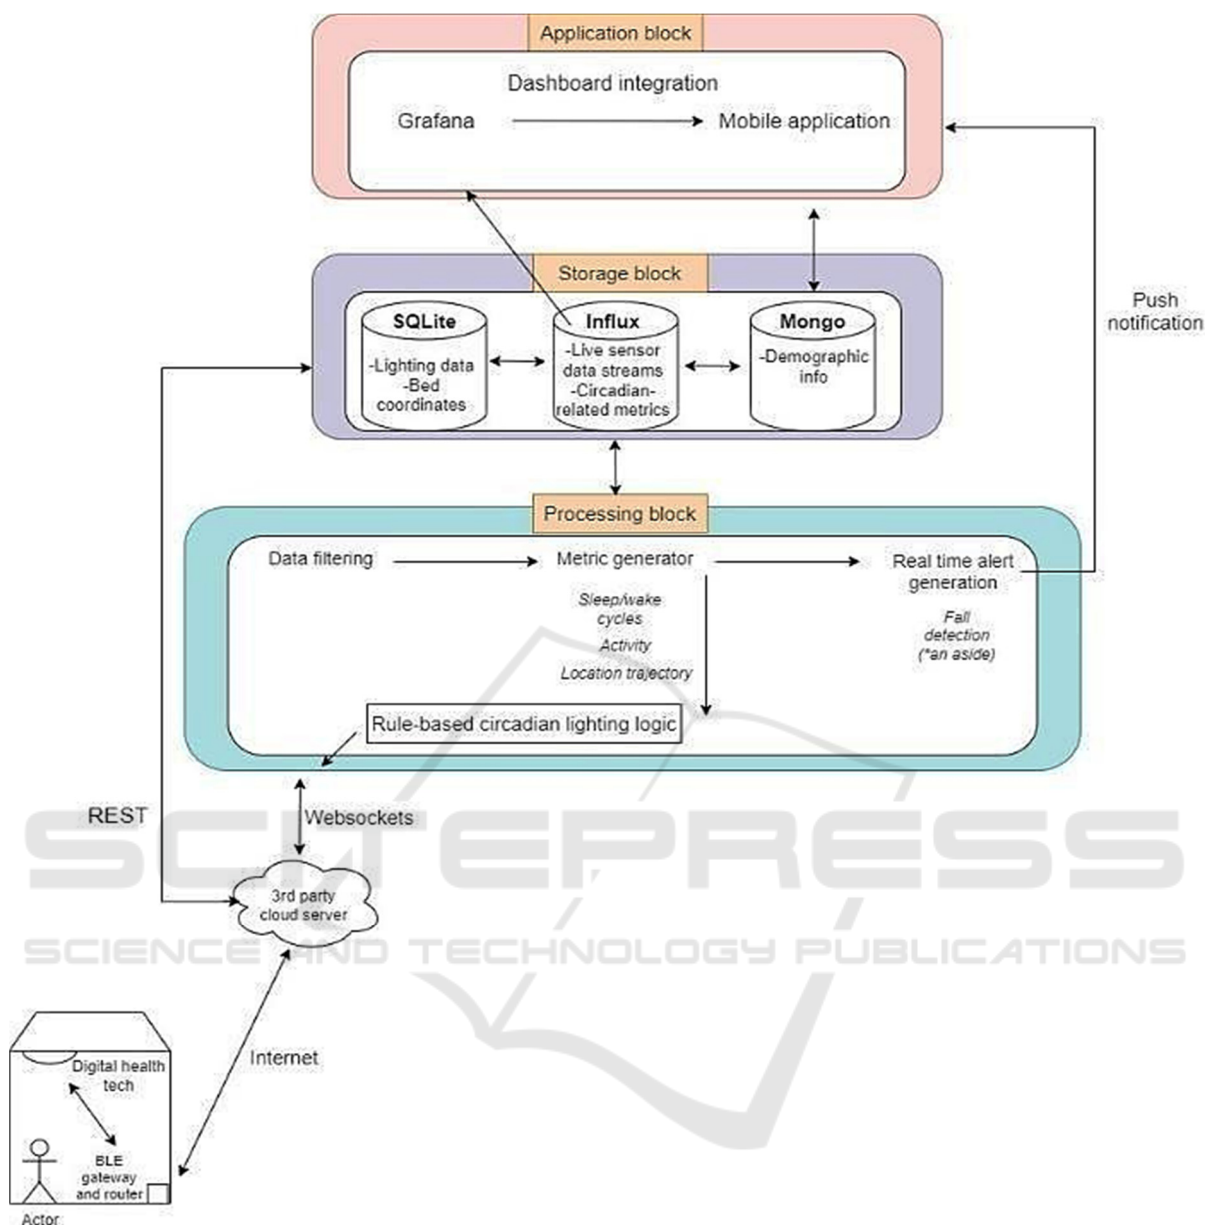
Application block

Dashboard integration

Grafana

Mobile application

Storage block

SQLite

-Lighting data
-Bed coordinates

Influx

-Live sensor data streams
-Circadian-related metrics

Mongo

-Demographic info

Push notification

Processing block

Data filtering

Metric generator

Real time alert generation

Sleep/wake cycles

Activity

Location trajectory

Fall detection (*an aside)

Rule-based circadian lighting logic

REST

Websockets

3rd party cloud server

SCITEPRESS
SCIENCE AND TECHNOLOGY PUBLICATIONS

Internet

Digital health tech

BLE gateway and router

Actor